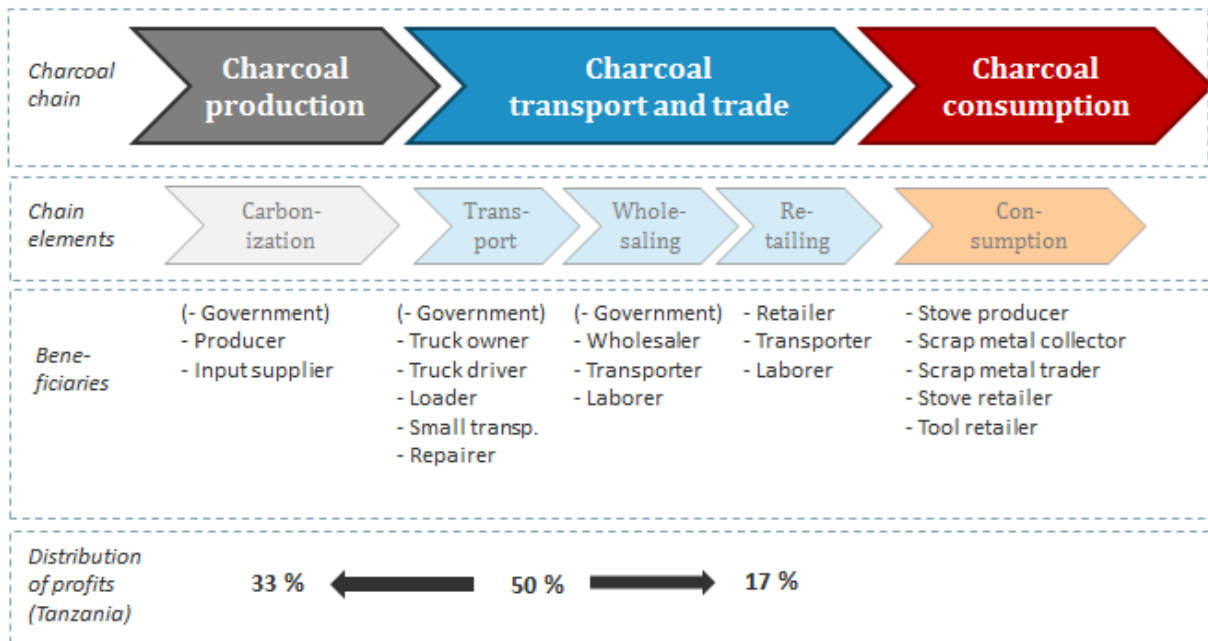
Charcoal chain

Charcoal production

Charcoal transport and trade

Charcoal consumption

Chain elements

Carbonization

Transport

Wholesaling

Retailing

Consumption

Beneficiaries

(- Government)
- Producer
- Input supplier

(- Government)
- Truck owner
- Truck driver
- Loader
- Small transp.
- Repairer

(- Government)
- Wholesaler
- Transporter
- Laborer

- Retailer
- Transporter
- Laborer

- Stove producer
- Scrap metal collector
- Scrap metal trader
- Stove retailer
- Tool retailer

Distribution of profits (Tanzania)

33 %

50 %

17 %